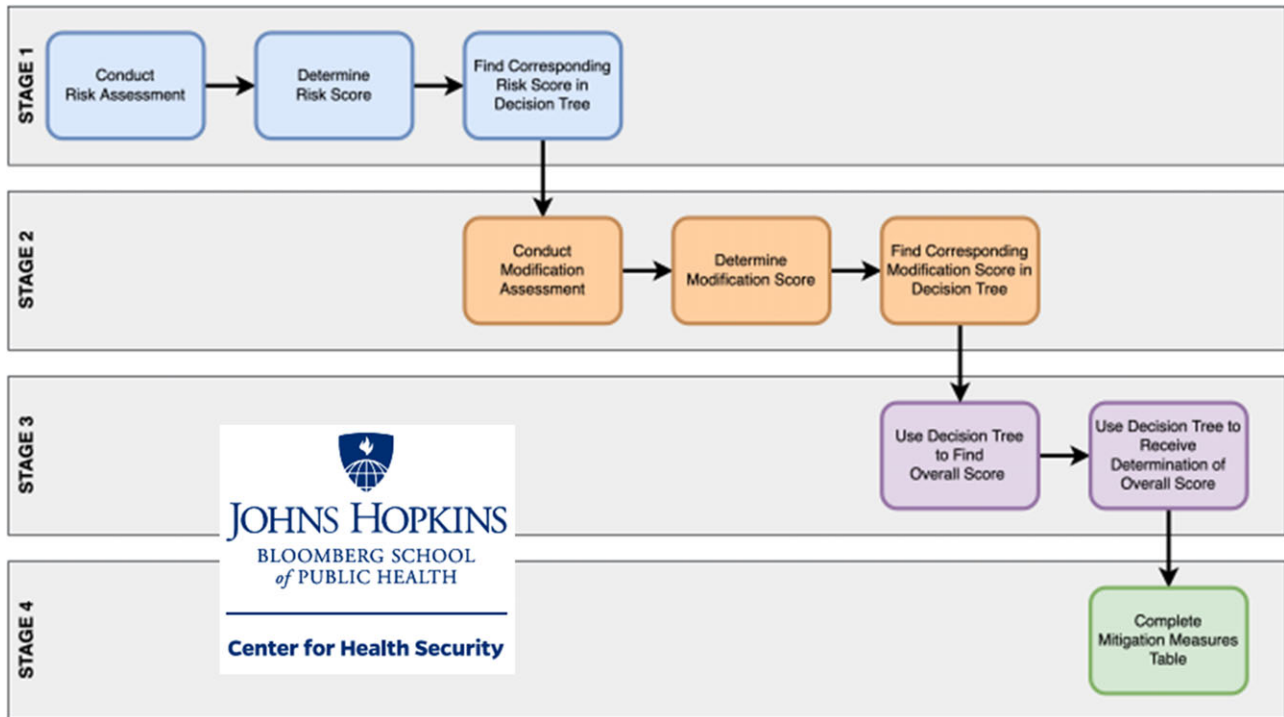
STAGE 1

Conduct Risk Assessment

Determine Risk Score

Find Corresponding Risk Score in Decision Tree

STAGE 2

Conduct Modification Assessment

Determine Modification Score

Find Corresponding Modification Score in Decision Tree

STAGE 3

Use Decision Tree to Find Overall Score

Use Decision Tree to Receive Determination of Overall Score

STAGE 4

Complete Mitigation Measures Table

JOHNS HOPKINS
BLOOMBERG SCHOOL of PUBLIC HEALTH

Center for Health Security